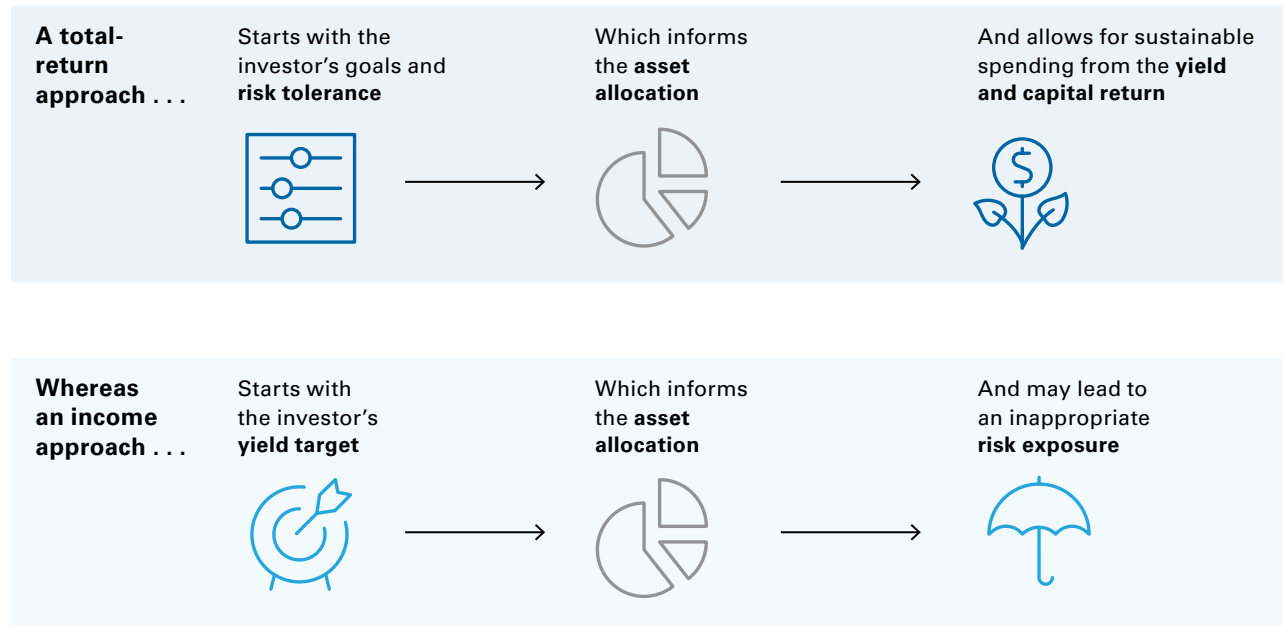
A total-return approach . . .

Starts with the investor's goals and **risk tolerance**

Which informs the **asset allocation**

And allows for sustainable spending from the **yield and capital return**

$

Whereas an income approach . . .

Starts with the investor's **yield target**

Which informs the **asset allocation**

And may lead to an inappropriate **risk exposure**